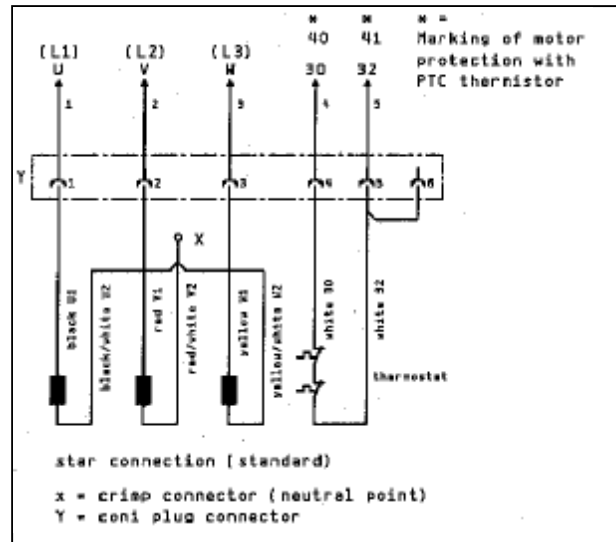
* 40 | * 41 | * = Marking of motor protection with PTC thermistor

(L1) U | (L2) V | (L3) W | 30 | 32

1 2 3 4 5

Y

1 2 3 4 5 6

X

black U1

black/white U2

red V1

red/white V2

yellow W1

yellow/white W2

white 30

white 32

thermostat

star connection (standard)

x = crimp connector (neutral point)
Y = coni plug connector